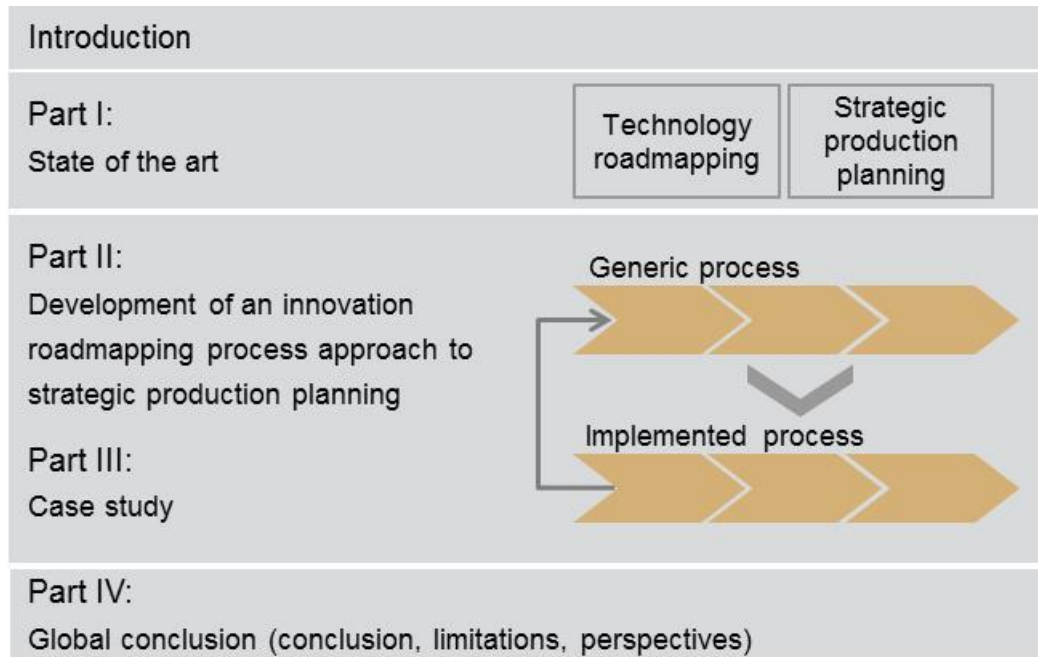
Introduction

Part I:
State of the art

Technology roadmapping

Strategic production planning

Part II:
Development of an innovation roadmapping process approach to strategic production planning

Generic process

Implemented process

Part III:
Case study

Part IV:
Global conclusion (conclusion, limitations, perspectives)